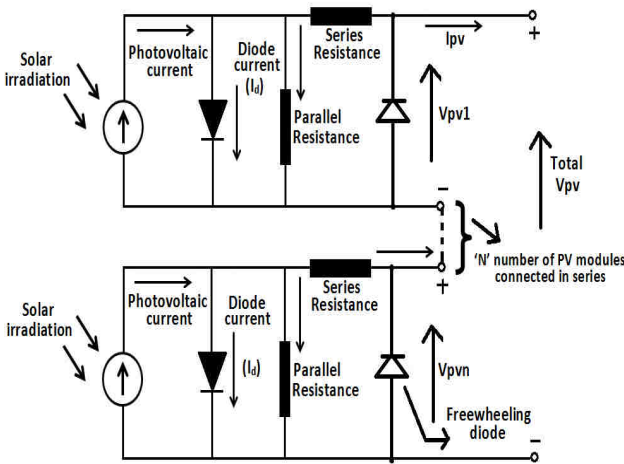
Solar irradiation

Photovoltaic current

Diode current ($I_d$)

Series Resistance

Parallel Resistance

Ipv

+

Vpv1

–

Total Vpv

'N' number of PV modules connected in series

+

Solar irradiation

Photovoltaic current

Diode current

($I_d$)

Series Resistance

Parallel Resistance

Vpvn

Freewheeling diode

–